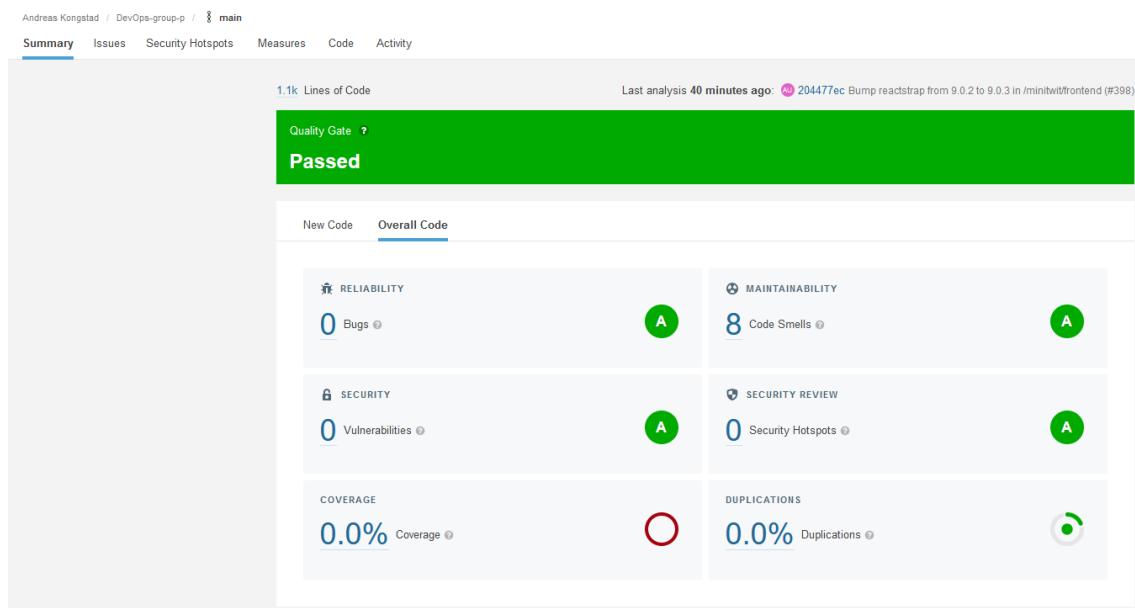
Andreas Kongstad / DevOps-group-p / main

Summary Issues Security Hotspots Measures Code Activity

1.1k Lines of Code

Last analysis 40 minutes ago: AU 204477ec Bump reactstrap from 9.0.2 to 9.0.3 in /minitwit/frontend (#398)

Quality Gate ?

Passed

New Code Overall Code

RELIABILITY

0 Bugs

A

MAINTAINABILITY

8 Code Smells

A

SECURITY

0 Vulnerabilities

A

SECURITY REVIEW

0 Security Hotspots

A

COVERAGE

0.0% Coverage

DUPLICATIONS

0.0% Duplications